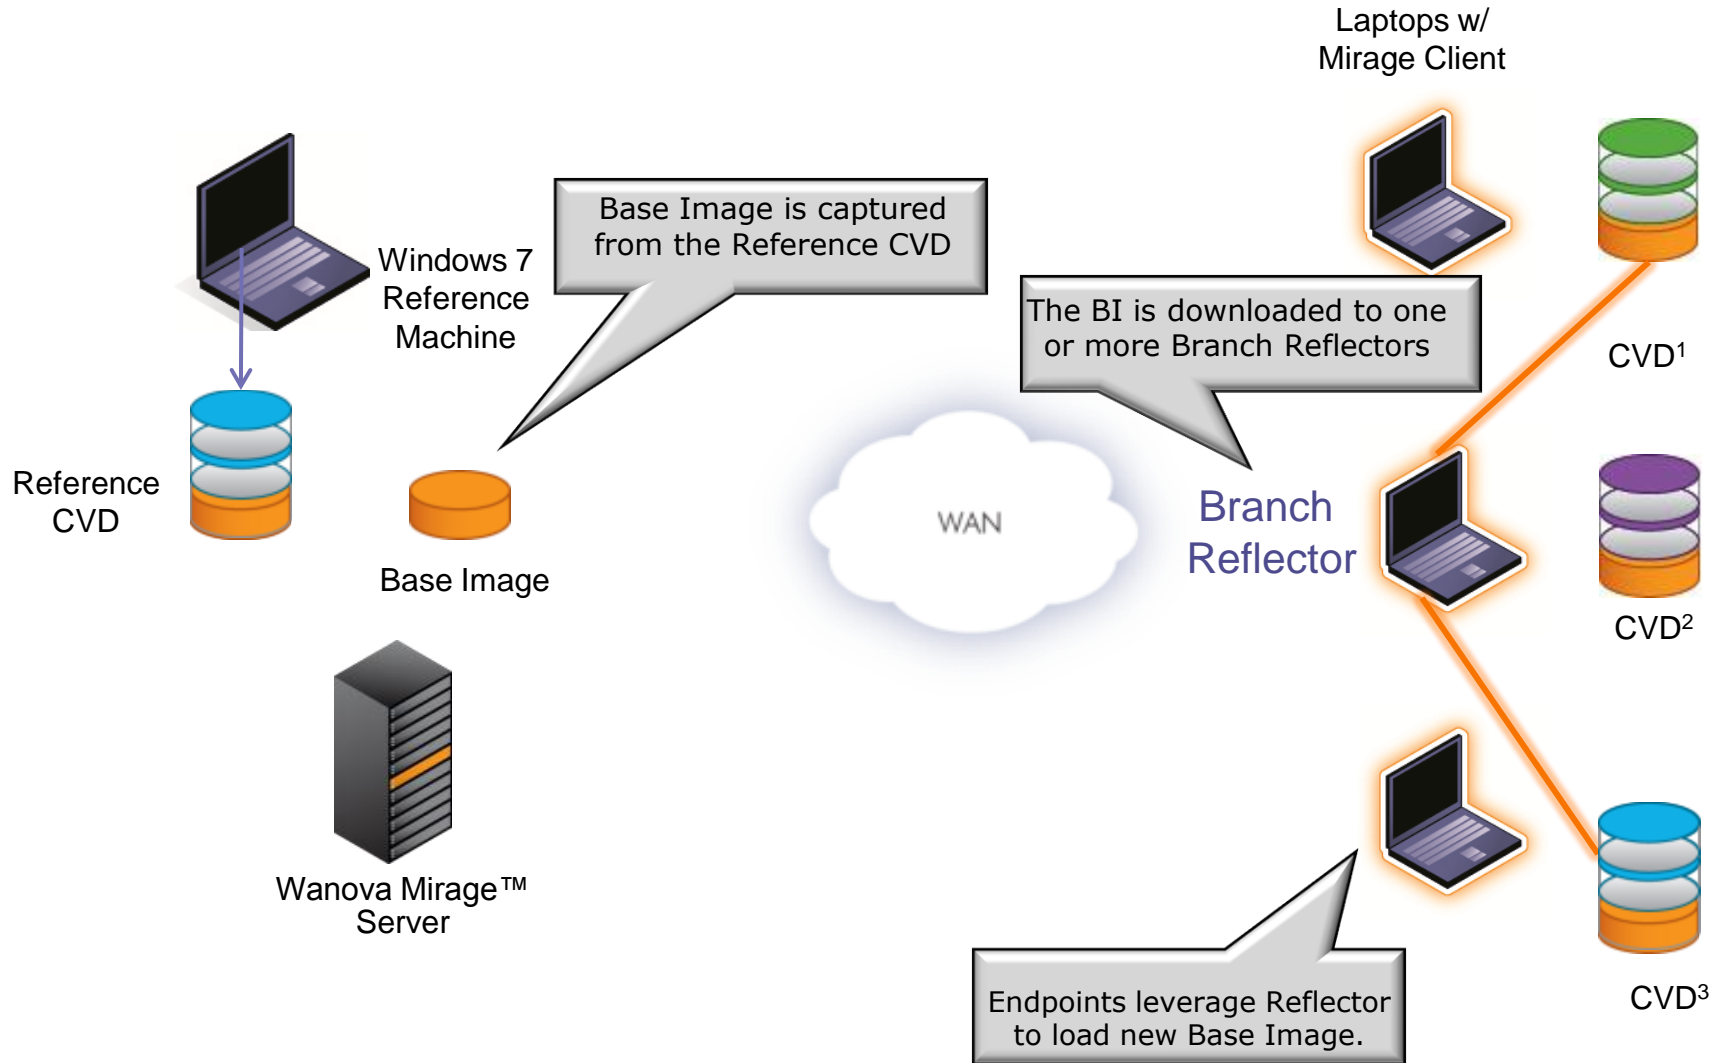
Laptops w/ Mirage Client

Windows 7 Reference Machine

Base Image is captured from the Reference CVD

The BI is downloaded to one or more Branch Reflectors

$CVD^1$

Reference CVD

Base Image

WAN

Branch Reflector

$CVD^2$

Wanova Mirage™ Server

Endpoints leverage Reflector to load new Base Image.

$CVD^3$